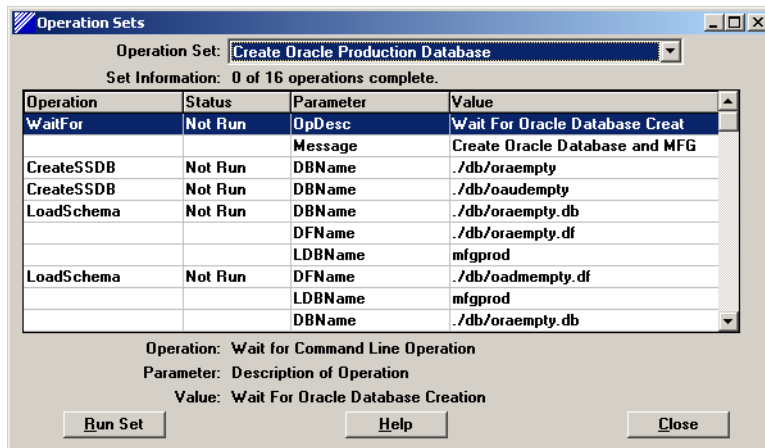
Operation Sets

Operation Set: Create Oracle Production Database

Set Information: 0 of 16 operations complete.

| Operation | Status | Parameter | Value |
|---|---|---|---|
| WaitFor | Not Run | OpDesc | Wait For Oracle Database Creat |
| | | Message | Create Oracle Database and MFG |
| CreateSSDB | Not Run | DBName | ./db/oraempty |
| CreateSSDB | Not Run | DBName | ./db/oaudempty |
| LoadSchema | Not Run | DBName | ./db/oraempty.db |
| | | DFName | ./db/oraempty.df |
| | | LDBName | mfgprod |
| LoadSchema | Not Run | DFName | ./db/oadmempty.df |
| | | LDBName | mfgprod |
| | | DBName | ./db/oraempty.db |

Operation: Wait for Command Line Operation

Parameter: Description of Operation

Value: Wait For Oracle Database Creation

Run Set | Help | Close